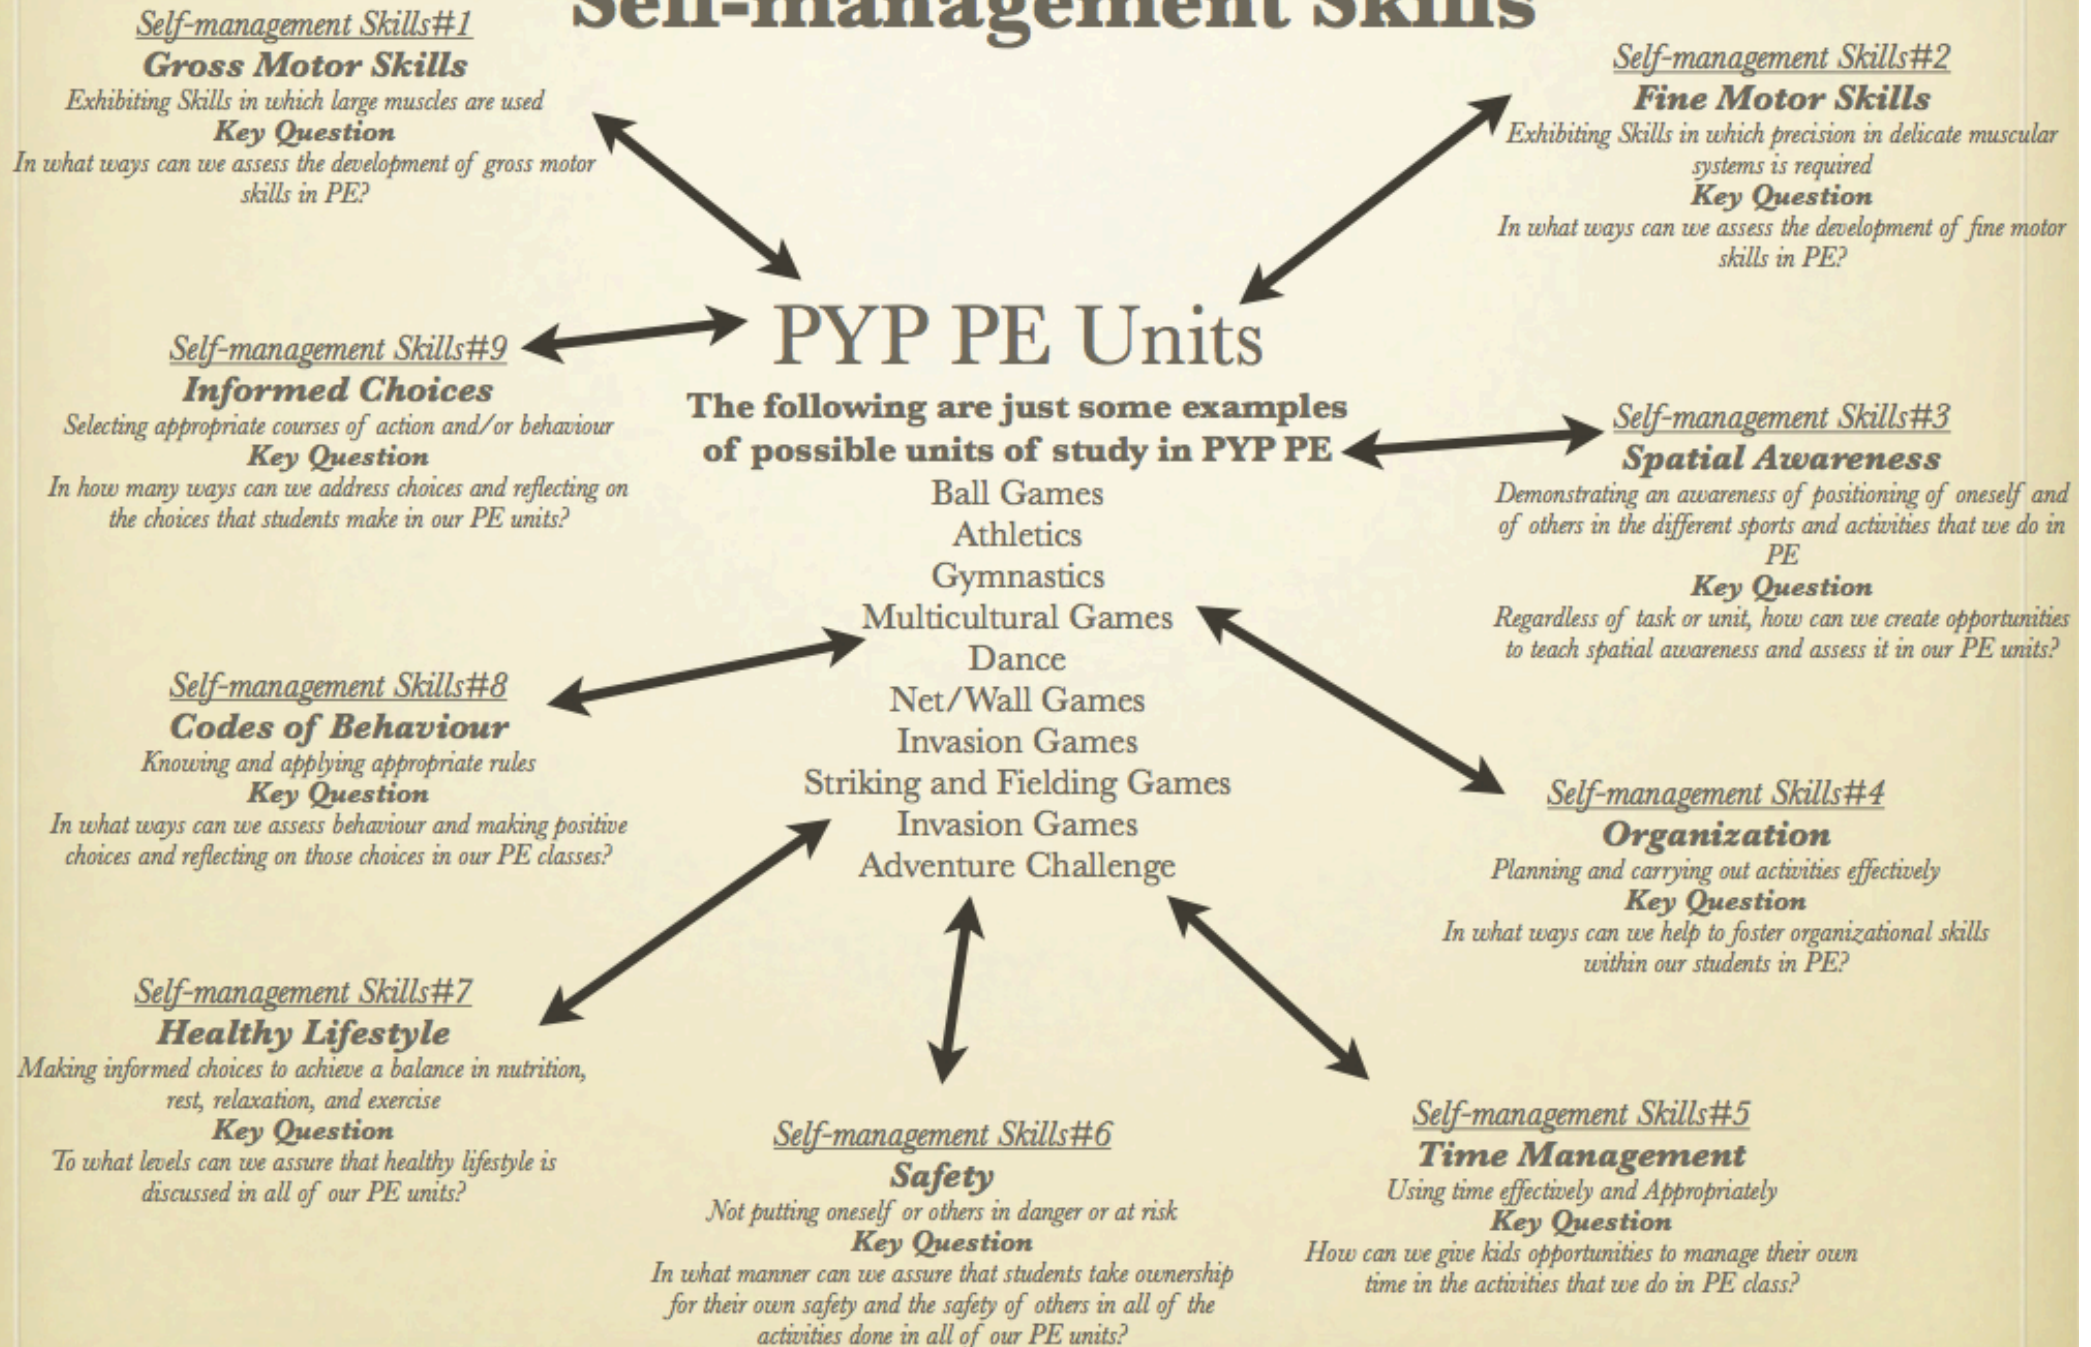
Self-management Skills

Self-management Skills#1
Gross Motor Skills
Exhibiting Skills in which large muscles are used
Key Question
In what ways can we assess the development of gross motor skills in PE?

Self-management Skills#2
Fine Motor Skills
Exhibiting Skills in which precision in delicate muscular systems is required
Key Question
In what ways can we assess the development of fine motor skills in PE?

PYP PE Units
The following are just some examples of possible units of study in PYP PE
Ball Games
Athletics
Gymnastics
Multicultural Games
Dance
Net/Wall Games
Invasion Games
Striking and Fielding Games
Invasion Games
Adventure Challenge

Self-management Skills#9
Informed Choices
Selecting appropriate courses of action and/or behaviour
Key Question
In how many ways can we address choices and reflecting on the choices that students make in our PE units?

Self-management Skills#3
Spatial Awareness
Demonstrating an awareness of positioning of oneself and of others in the different sports and activities that we do in PE
Key Question
Regardless of task or unit, how can we create opportunities to teach spatial awareness and assess it in our PE units?

Self-management Skills#8
Codes of Behaviour
Knowing and applying appropriate rules
Key Question
In what ways can we assess behaviour and making positive choices and reflecting on those choices in our PE classes?

Self-management Skills#4
Organization
Planning and carrying out activities effectively
Key Question
In what ways can we help to foster organizational skills within our students in PE?

Self-management Skills#7
Healthy Lifestyle
Making informed choices to achieve a balance in nutrition, rest, relaxation, and exercise
Key Question
To what levels can we assure that healthy lifestyle is discussed in all of our PE units?

Self-management Skills#6
Safety
Not putting oneself or others in danger or at risk
Key Question
In what manner can we assure that students take ownership for their own safety and the safety of others in all of the activities done in all of our PE units?

Self-management Skills#5
Time Management
Using time effectively and Appropriately
Key Question
How can we give kids opportunities to manage their own time in the activities that we do in PE class?